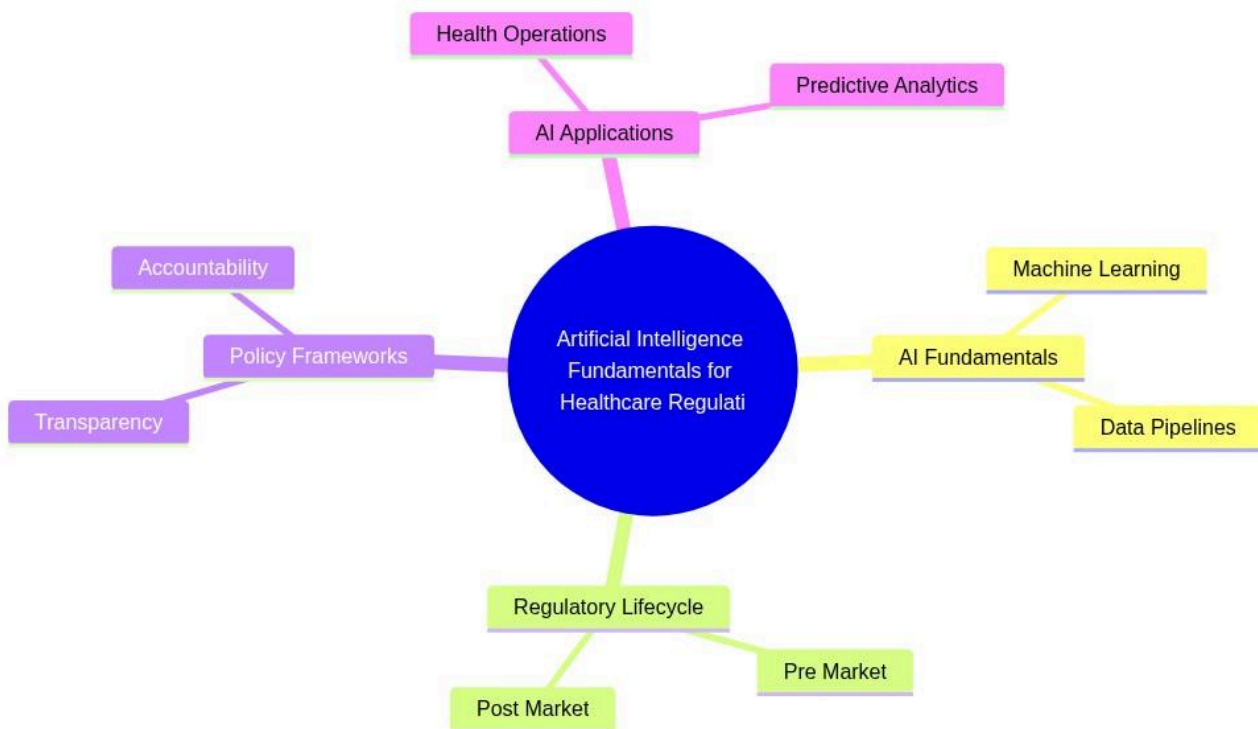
Health Operations

Predictive Analytics

AI Applications

Accountability

Policy Frameworks

Transparency

Artificial Intelligence Fundamentals for Healthcare Regulati

Machine Learning

AI Fundamentals

Data Pipelines

Regulatory Lifecycle

Pre Market

Post Market